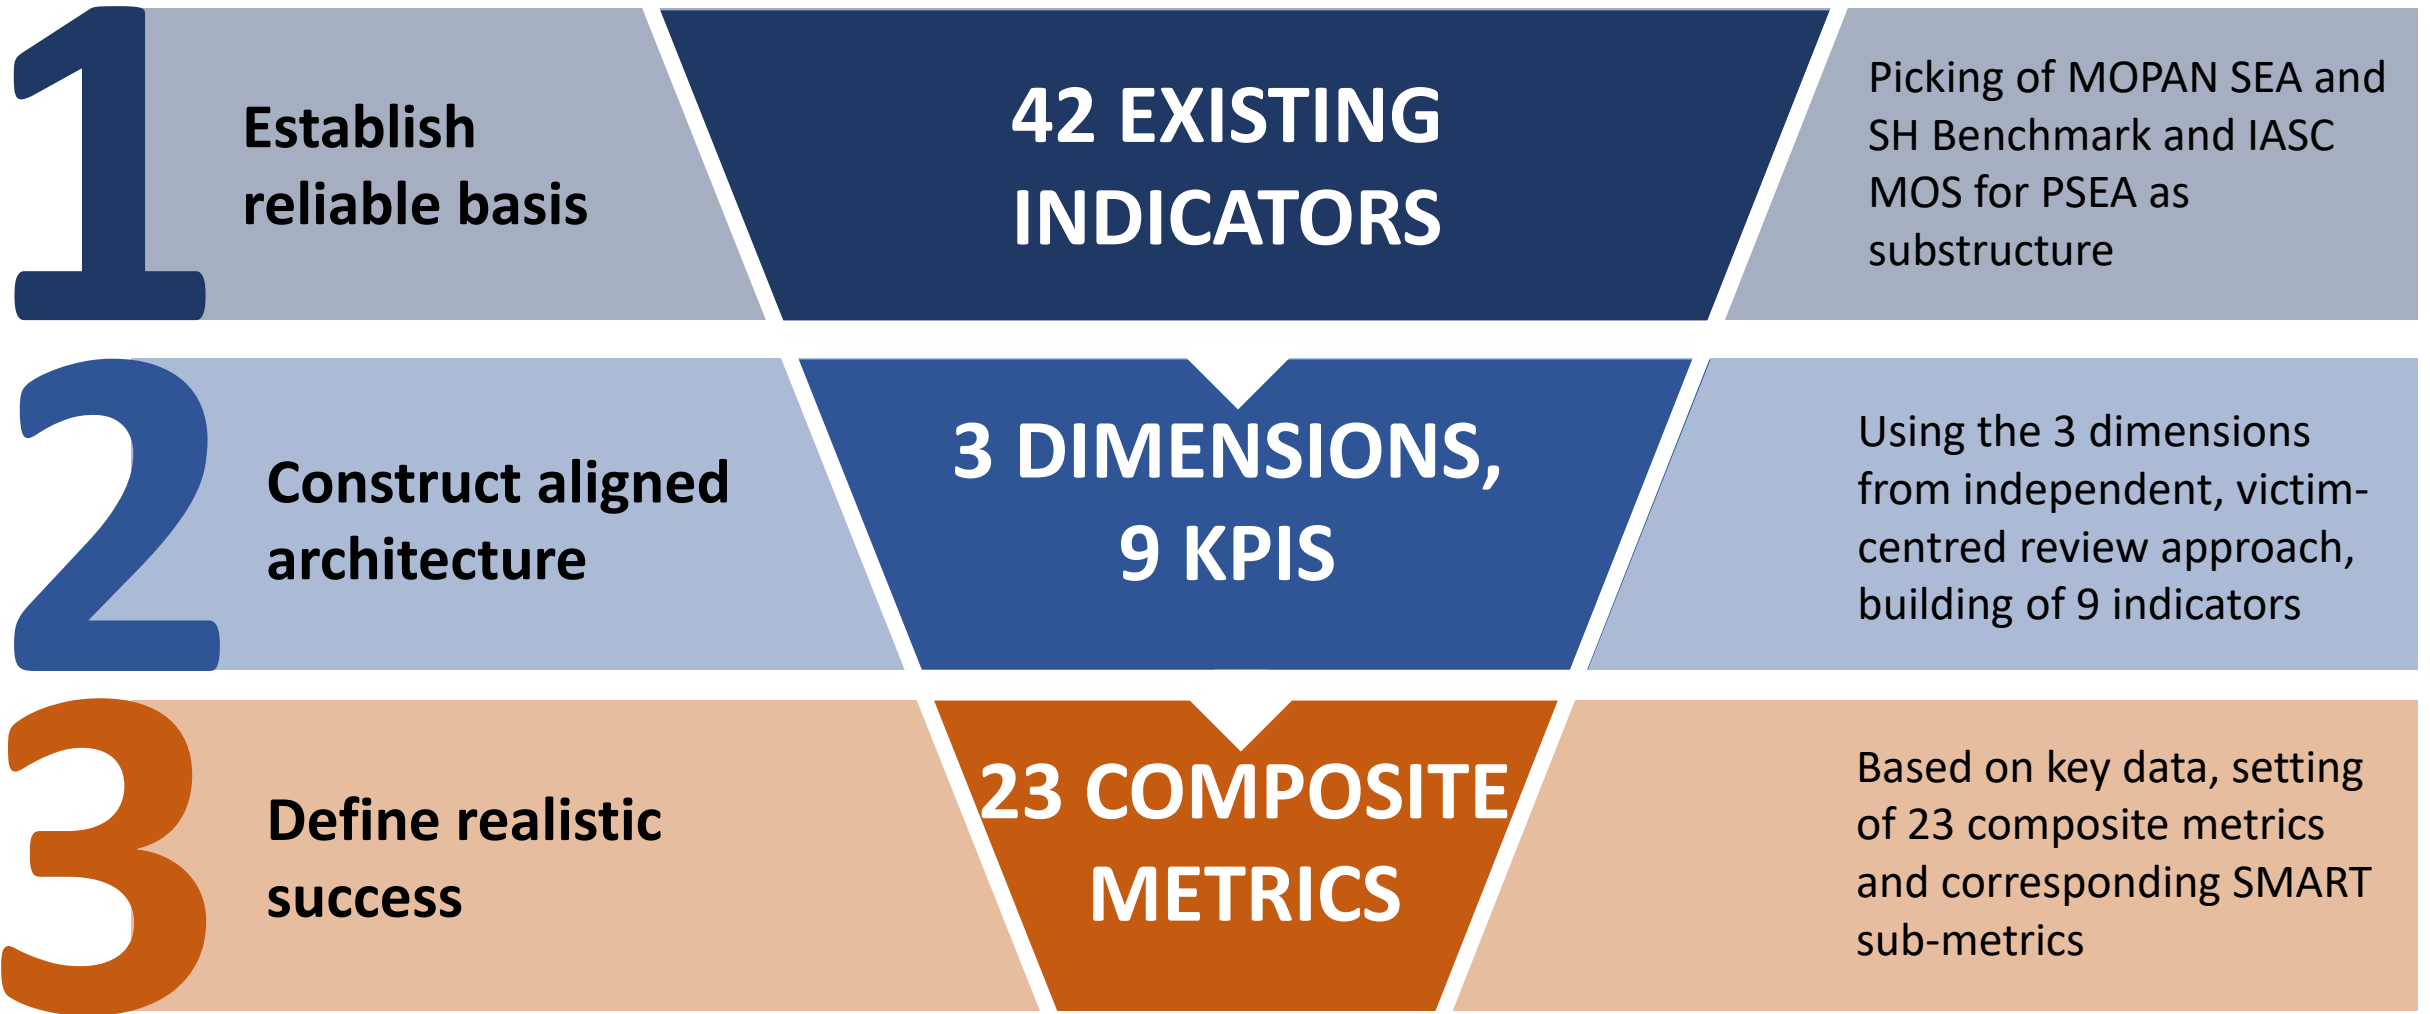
1

Establish reliable basis

42 EXISTING INDICATORS

Picking of MOPAN SEA and SH Benchmark and IASC MOS for PSEA as substructure

2

Construct aligned architecture

3 DIMENSIONS, 9 KPIS

Using the 3 dimensions from independent, victim-centred review approach, building of 9 indicators

3

Define realistic success

23 COMPOSITE METRICS

Based on key data, setting of 23 composite metrics and corresponding SMART sub-metrics